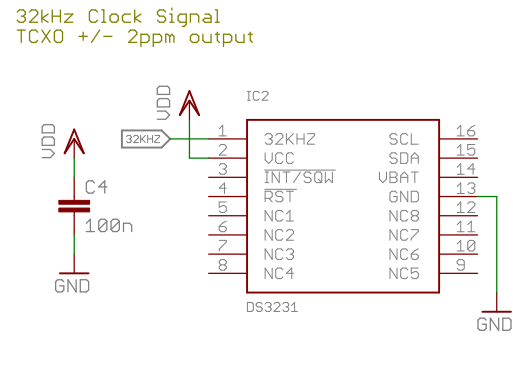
32kHz Clock Signal
TCXO +/- 2ppm output

VDD

VDD

IC2

32KHZ

C4

100n

GND

| | | | |
|---|---|---|---|
| 1 | 32KHZ | SCL | 16 |
| 2 | VCC | SDA | 15 |
| 3 | $\overline{INT/SQW}$ | VBAT | 14 |
| 4 | $\overline{RST}$ | GND | 13 |
| 5 | NC1 | NC8 | 12 |
| 6 | NC2 | NC7 | 11 |
| 7 | NC3 | NC6 | 10 |
| 8 | NC4 | NC5 | 9 |

DS3231

GND